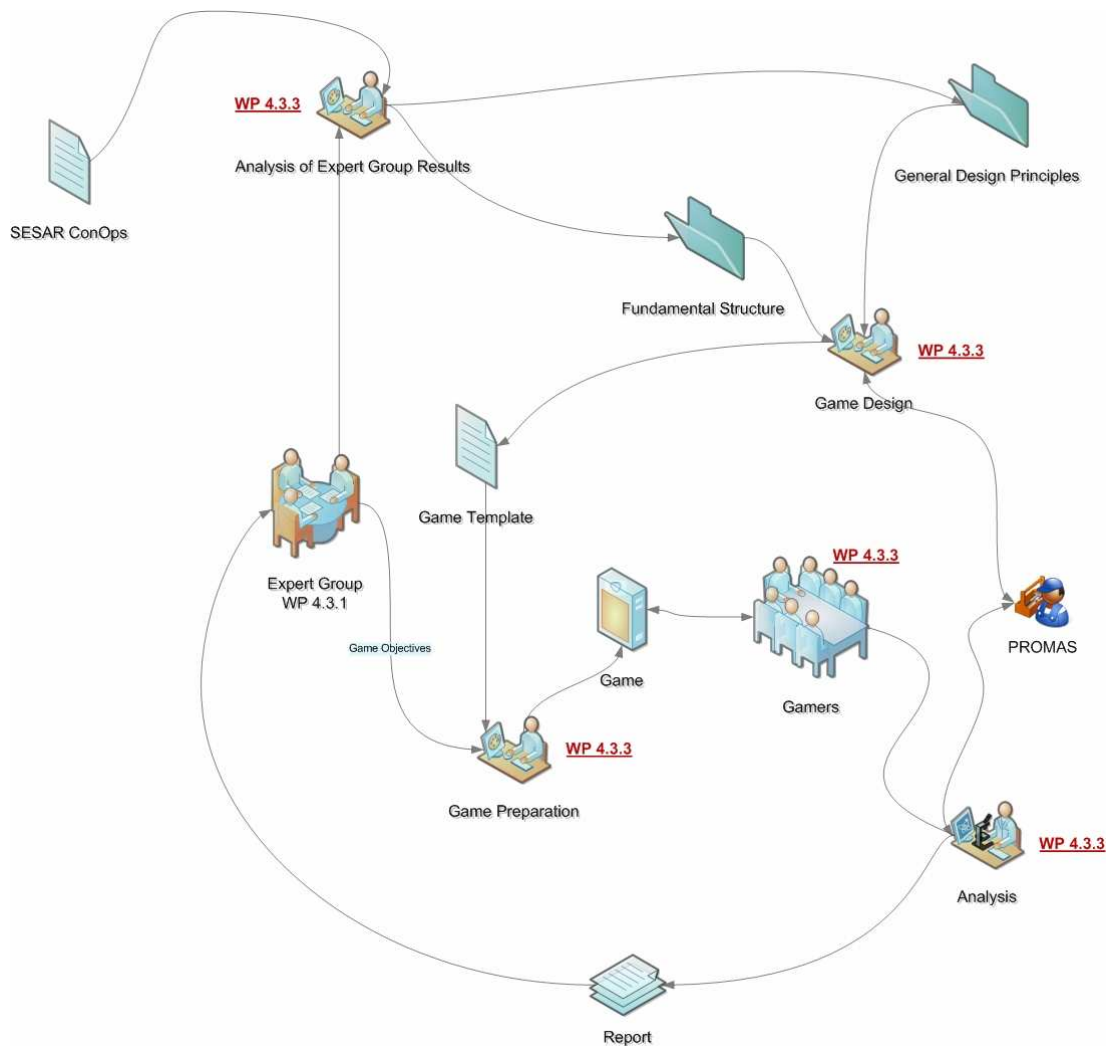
WP 4.3.3

Analysis of Expert Group Results

General Design Principles

SESAR ConOps

Fundamental Structure

WP 4.3.3

Game Design

Game Template

Expert Group
WP 4.3.1

WP 4.3.3

Game Objectives

Game

Gamers

PROMAS

WP 4.3.3

Game Preparation

WP 4.3.3

Analysis

Report